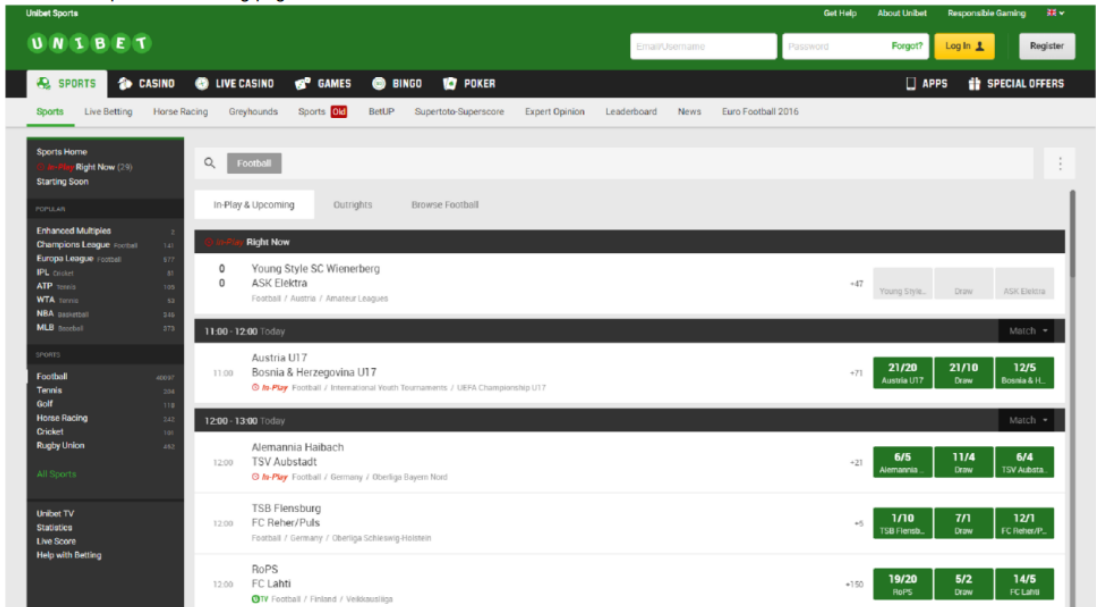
Unibet Sports
Get Help About Unibet Responsible Gaming

UNIBET

Email/Username Password Forgot? Log In Register

SPORTS CASINO LIVE CASINO GAMES BINGO POKER APPS SPECIAL OFFERS

Sports Live Betting Horse Racing Greyhounds Sports Old BetUP Supertoto-Superscore Expert Opinion Leaderboard News Euro Football 2016

Sports Home
In-Play Right Now (29)
Starting Soon

POPULAR
Enhanced Multiples 3
Champions League Football 141
Europa League Football 577
IPL Cricket 81
ATP Tennis 105
WTA Tennis 53
NBA Basketball 346
MLB Baseball 373

SPORTS
Football 40697
Tennis 204
Golf 118
Horse Racing 342
Cricket 101
Rugby Union 452

All Sports

Unibet TV
Statistics
Live Score
Help with Betting

Football

In-Play & Upcoming Outrights Browse Football

In-Play Right Now

0 Young Style SC Wienerberg
0 ASK Elektra
Football / Austria / Amateur Leagues
+47 Young Style... Draw ASK Elektra

11:00 - 12:00 Today Match

11:00 Austria U17
Bosnia & Herzegovina U17
In-Play Football / International Youth Tournaments / UEFA Championship U17
+71 21/20 Austria U17 21/10 Draw 12/5 Bosnia & H...

12:00 - 13:00 Today Match

12:00 Alemannia Haibach
TSV Aubstadt
In-Play Football / Germany / Oberliga Bayern Nord
+21 6/5 Alemannia ... 11/4 Draw 6/4 TSV Aubsta...

12:00 TSB Flensburg
FC Reher/Puls
Football / Germany / Oberliga Schleswig-Holstein
+5 1/10 TSB Flensb... 7/1 Draw 12/1 FC Reher/P...

12:00 RoPS
FC Lahti
TV Football / Finland / Veikkausliiga
+150 19/20 RoPS 5/2 Draw 14/5 FC Lahti